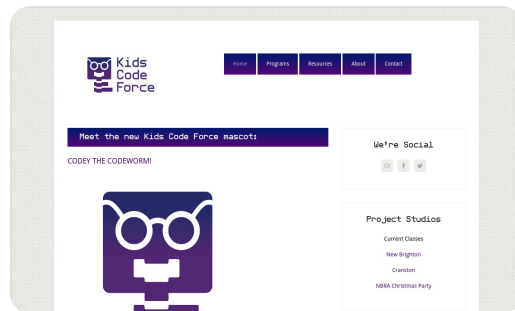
Kids Code Force

Home
Programs
Resources
About
Contact

Meet the new Kids Code Force mascot:

CODEY THE CODEWORM!

We're Social

Project Studios

Current Classes

New Brighton

Cranston

NBRA Christmas Party